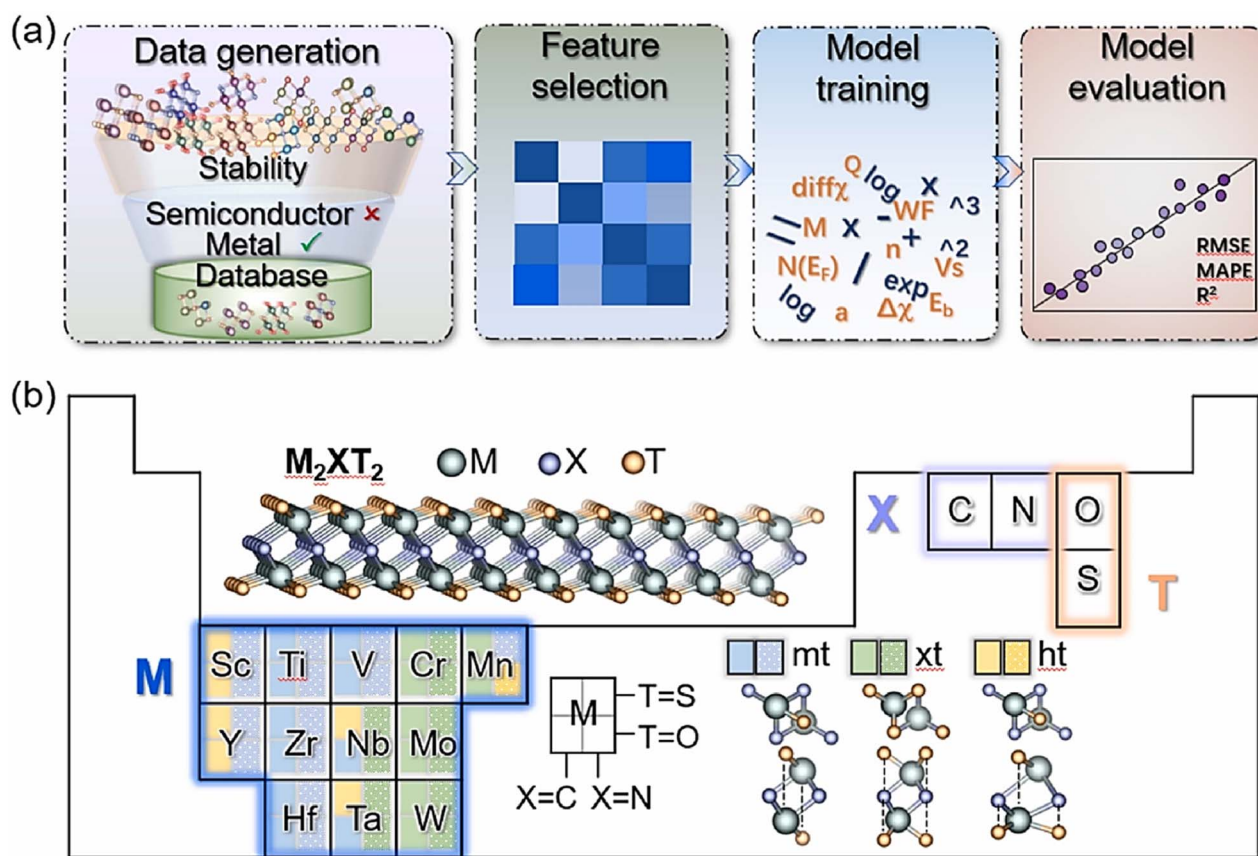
(a)

Data generation

Stability

Semiconductor ×

Metal ✓

Database

Feature selection

Model training

Q log diffχ x ^3 log — WF || M x n + ^2 N($E_F$) / Vs exp log a Δχ $E_b$

Model evaluation

RMSE
MAPE
R²

(b)

$M_2XT_2$ M X T

X C N O S T

M

| Sc | Ti | V | Cr | Mn |
|---|---|---|---|---|
| Y | Zr | Nb | Mo | |
| | Hf | Ta | W | |

M T=S T=O X=C X=N

mt xt ht